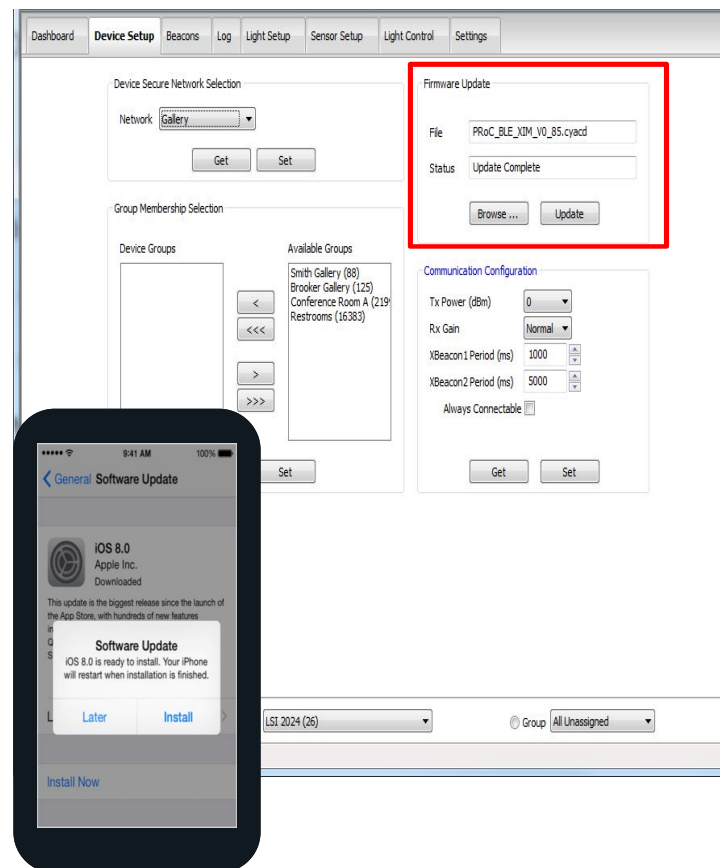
Dashboard | Device Setup | Beacons | Log | Light Setup | Sensor Setup | Light Control | Settings

Device Secure Network Selection

Network Gallery

Get Set

Firmware Update

File PRoC_BLE_XIM_V0_85.cyacd

Status Update Complete

Browse ... Update

Group Membership Selection

Device Groups

Available Groups

Smith Gallery (88)
Brooker Gallery (125)
Conference Room A (219
Restrooms (16383)

<
<<<
>
>>>

Set

Communication Configuration

Tx Power (dBm) 0

Rx Gain Normal

XBeacon1 Period (ms) 1000

XBeacon2 Period (ms) 5000

Always Connectable

Get Set

LSI 2024 (26)

Group All Unassigned

9:41 AM 100%

General Software Update

iOS 8.0
Apple Inc.
Downloaded

This update is the biggest release since the launch of the App Store, with hundreds of new features

Software Update
iOS 8.0 is ready to install. Your iPhone will restart when installation is finished.

Later Install

Install Now